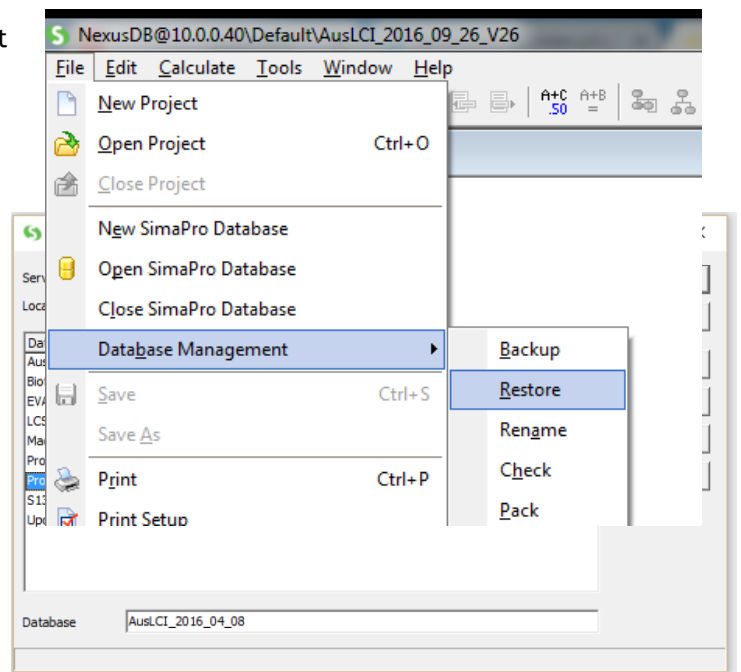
t

NexusDB@10.0.0.40\Default\AusLCI_2016_09_26_V26

File Edit Calculate Tools Window Help

A+C .50 A+B =

New Project
Open Project Ctrl+O
Close Project
New SimaPro Database
Open SimaPro Database
Close SimaPro Database
Database Management
Save Ctrl+S
Save As
Print Ctrl+P
Print Setup

Backup
Restore
Rename
Check
Pack

Serv
Loca
Dat
Aus
Bio
EVA
LCS
Mac
Pro
Pro
S13
Upc

Database AusLCI_2016_04_08